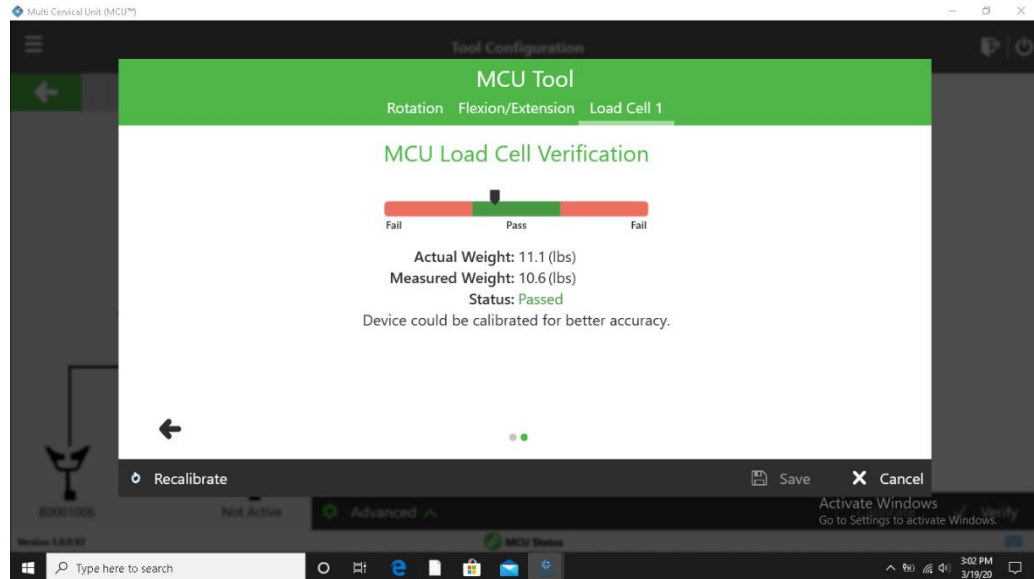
Multi Cervical Unit (MCU™)

Tool Configuration

MCU Tool

Rotation Flexion/Extension Load Cell 1

MCU Load Cell Verification

Fail Pass Fail

Actual Weight: 11.1 (lbs)
Measured Weight: 10.6 (lbs)
Status: Passed
Device could be calibrated for better accuracy.

Recalibrate

Save

Cancel

B0001006

Not Active

Advanced

Activate Windows
Go to Settings to activate Windows.

Verify

Version 1.0.0.93

MCU Status

Type here to search

3:02 PM
3/19/20